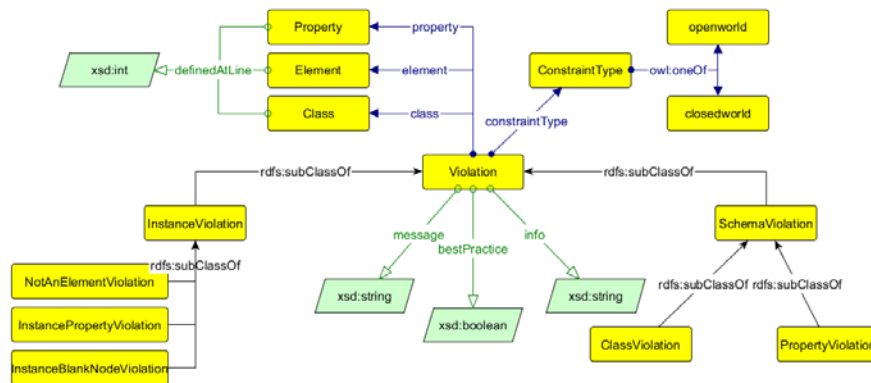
Property

Element

Class

xsd:int

definedAtLine

property

element

class

ConstraintType

owl:oneOf

openworld

closedworld

constraintType

Violation

rdfs:subClassOf

rdfs:subClassOf

InstanceViolation

SchemaViolation

rdfs:subClassOf

NotAnElementViolation

InstancePropertyViolation

InstanceBlankNodeViolation

message

bestPractice

info

xsd:string

xsd:boolean

xsd:string

rdfs:subClassOf

rdfs:subClassOf

ClassViolation

PropertyViolation